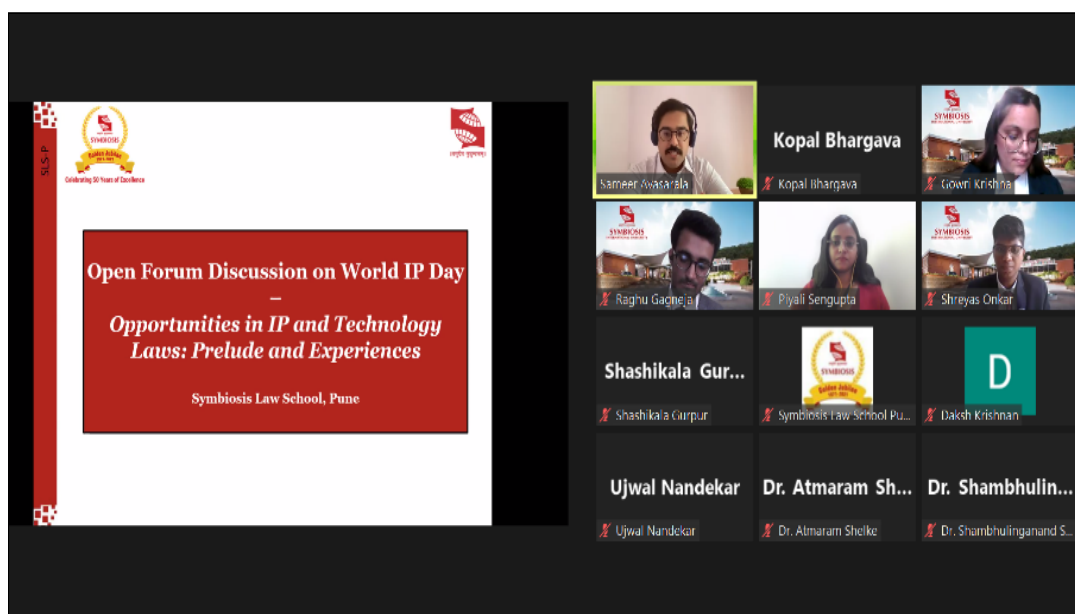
SLS-P

SYMBIOSIS
Golden Jubilee
1971-2021
Celebrating 50 Years of Excellence

वसुधैव कुटुम्बकम्

Open Forum Discussion on World IP Day
–
Opportunities in IP and Technology Laws: Prelude and Experiences

Symbiosis Law School, Pune

Sameer Awasarala

Kopal Bhargava
Kopal Bhargava

Gowri Krishna

Raghu Gagneja

Piyali Sengupta

Shreyas Onkar

Shashikala Gur...
Shashikala Gurpur

SYMBIOSIS
Golden Jubilee
Symbiosis Law School Pu...

D
Daksh Krishnan

Ujwal Nandekar
Ujwal Nandekar

Dr. Atmaram Sh...
Dr. Atmaram Shelke

Dr. Shambhulin...
Dr. Shambhulinganand S...